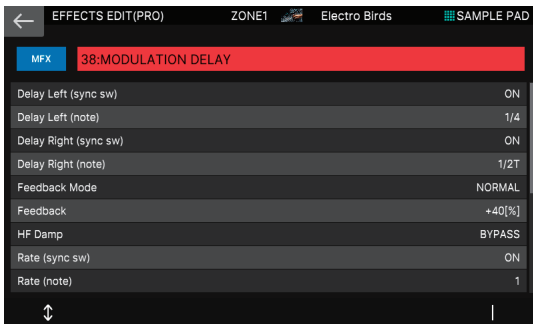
EFFECTS EDIT(PRO) ZONE1 Electro Birds SAMPLE PAD

MFX 38:MODULATION DELAY

| | |
|---|---|
| Delay Left (sync sw) | ON |
| Delay Left (note) | 1/4 |
| Delay Right (sync sw) | ON |
| Delay Right (note) | 1/2T |
| Feedback Mode | NORMAL |
| Feedback | +40[%] |
| HF Damp | BYPASS |
| Rate (sync sw) | ON |
| Rate (note) | 1 |